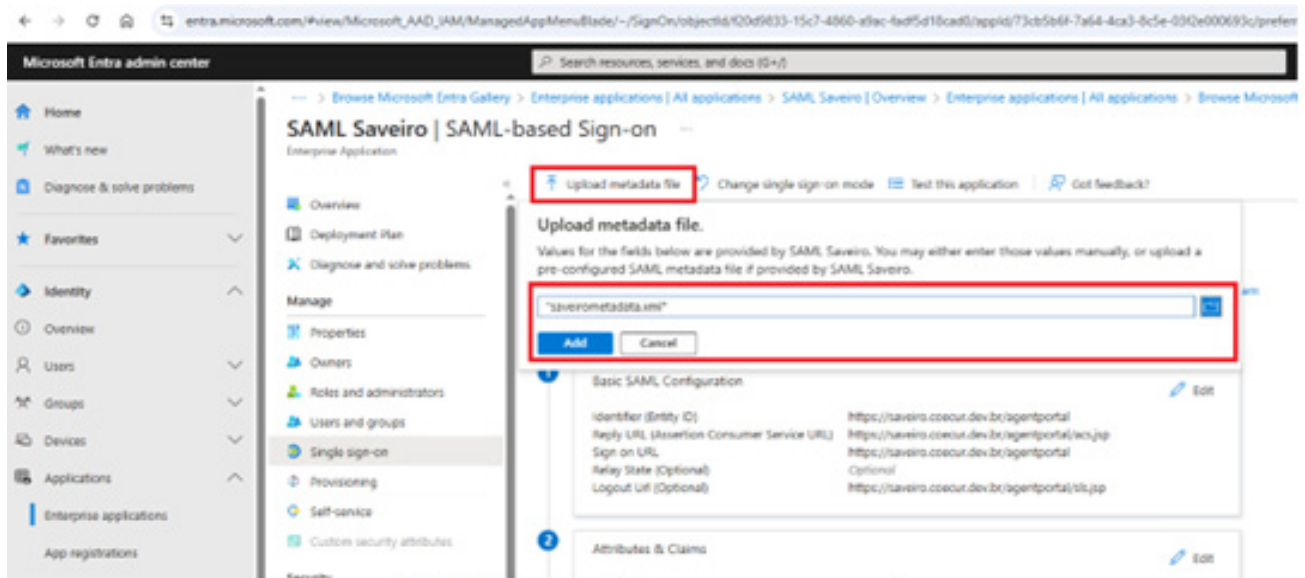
entra.microsoft.com/#view/Microsoft_AAD_IAM/ManagedAppMenuBlade/~/SignOn/objectId/f20d9833-15c7-4860-a9ac-fadf5d18cad0/appId/73cb5b6f-7a64-4ca3-8c5e-03f2e000693c/prefer

Microsoft Entra admin center

Search resources, services, and docs (G+/)

Home
What's new
Diagnose & solve problems
Favorites
Identity
Overview
Users
Groups
Devices
Applications
Enterprise applications
App registrations

... > Browse Microsoft Entra Gallery > Enterprise applications | All applications > SAML Saveiro | Overview > Enterprise applications | All applications > Browse Microsoft

SAML Saveiro | SAML-based Sign-on ...
Enterprise Application

Overview
Deployment Plan
Diagnose and solve problems
Manage
Properties
Owners
Roles and administrators
Users and groups
Single sign-on
Provisioning
Self-service
Custom security attributes
Security

Upload metadata file
Change single sign-on mode
Test this application
Got feedback?

Upload metadata file.
Values for the fields below are provided by SAML Saveiro. You may either enter those values manually, or upload a pre-configured SAML metadata file if provided by SAML Saveiro.

"saveirometadata.xml"

Add
Cancel

1
Basic SAML Configuration
Edit

| | |
|---|---|
| Identifier (Entity ID) | https://saveiro.coecur.dev.br/agentportal |
| Reply URL (Assertion Consumer Service URL) | https://saveiro.coecur.dev.br/agentportal/acs.jsp |
| Sign on URL | https://saveiro.coecur.dev.br/agentportal |
| Relay State (Optional) | Optional |
| Logout Url (Optional) | https://saveiro.coecur.dev.br/agentportal/sls.jsp |

2
Attributes & Claims
Edit